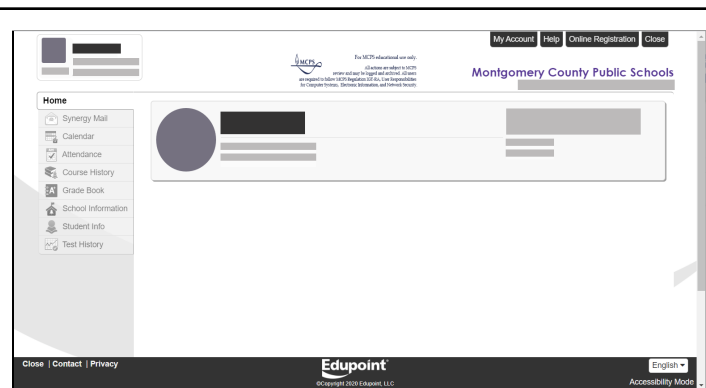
MCPS

For MCPS educational use only.

All actions are subject to MCPS review and may be logged and archived. All users are required to follow MCPS Regulation IGT-RA, User Responsibilities for Computer Systems, Electronic Information, and Network Security.

My Account Help Online Registration Close

Montgomery County Public Schools

Home

Synergy Mail

Calendar

Attendance

Course History

Grade Book

School Information

Student Info

Test History

Close | Contact | Privacy

Edupoint

©Copyright 2020 Edupoint, LLC

English

Accessibility Mode